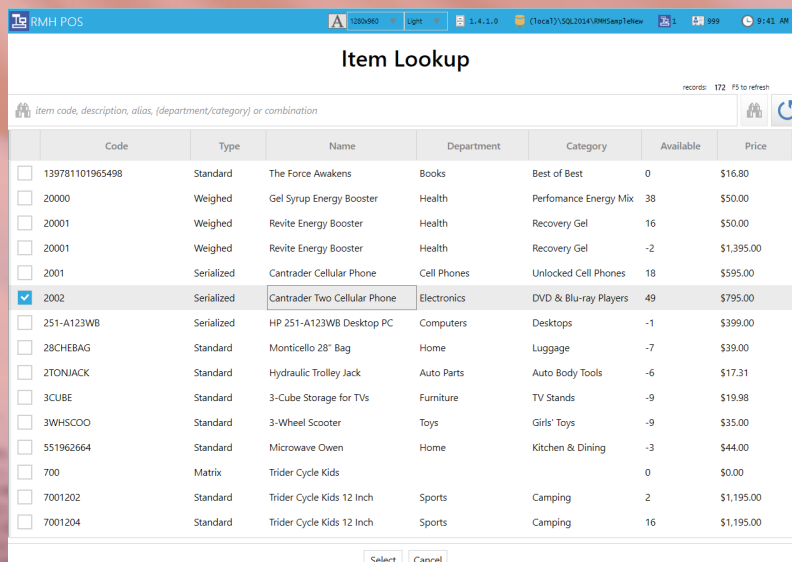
RMH POS

1280x960 Light 1.4.1.0 (local)\SQL2014\RMHSampleNew 1 999 9:41 AM

Item Lookup

records: 172 F5 to refresh

item code, description, alias, (department/category) or combination

| | Code | Type | Name | Department | Category | Available | Price |
|---|---|---|---|---|---|---|---|
| | 139781101965498 | Standard | The Force Awakens | Books | Best of Best | 0 | $16.80 |
| | 20000 | Weighed | Gel Syrup Energy Booster | Health | Perfomance Energy Mix | 38 | $50.00 |
| | 20001 | Weighed | Revite Energy Booster | Health | Recovery Gel | 16 | $50.00 |
| | 20001 | Weighed | Revite Energy Booster | Health | Recovery Gel | -2 | $1,395.00 |
| | 2001 | Serialized | Cantrader Cellular Phone | Cell Phones | Unlocked Cell Phones | 18 | $595.00 |
| ✓ | 2002 | Serialized | Cantrader Two Cellular Phone | Electronics | DVD & Blu-ray Players | 49 | $795.00 |
| | 251-A123WB | Serialized | HP 251-A123WB Desktop PC | Computers | Desktops | -1 | $399.00 |
| | 28CHEBAG | Standard | Monticello 28" Bag | Home | Luggage | -7 | $39.00 |
| | 2TONJACK | Standard | Hydraulic Trolley Jack | Auto Parts | Auto Body Tools | -6 | $17.31 |
| | 3CUBE | Standard | 3-Cube Storage for TVs | Furniture | TV Stands | -9 | $19.98 |
| | 3WHSCOO | Standard | 3-Wheel Scooter | Toys | Girls' Toys | -9 | $35.00 |
| | 551962664 | Standard | Microwave Owen | Home | Kitchen & Dining | -3 | $44.00 |
| | 700 | Matrix | Trider Cycle Kids | | | 0 | $0.00 |
| | 7001202 | Standard | Trider Cycle Kids 12 Inch | Sports | Camping | 2 | $1,195.00 |
| | 7001204 | Standard | Trider Cycle Kids 12 Inch | Sports | Camping | 16 | $1,195.00 |

Select Cancel